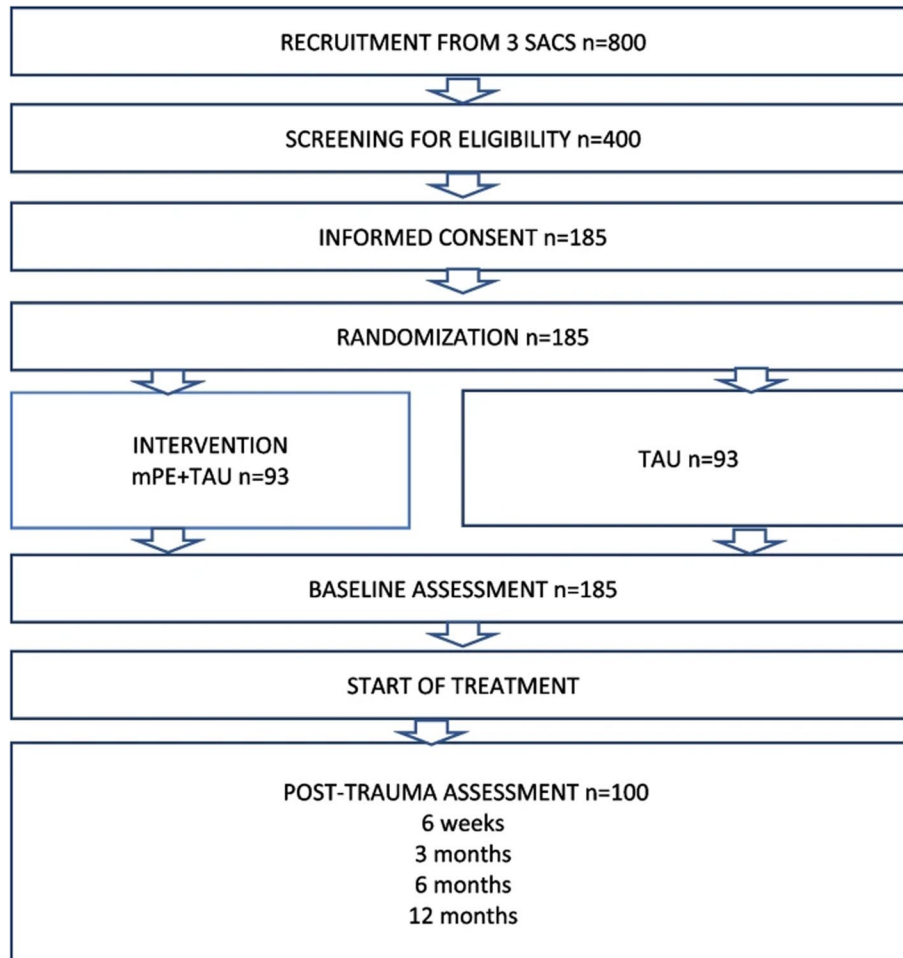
RECRUITMENT FROM 3 SACS n=800

SCREENING FOR ELIGIBILITY n=400

INFORMED CONSENT n=185

RANDOMIZATION n=185

INTERVENTION
mPE+TAU n=93

TAU n=93

BASELINE ASSESSMENT n=185

START OF TREATMENT

POST-TRAUMA ASSESSMENT n=100
6 weeks
3 months
6 months
12 months